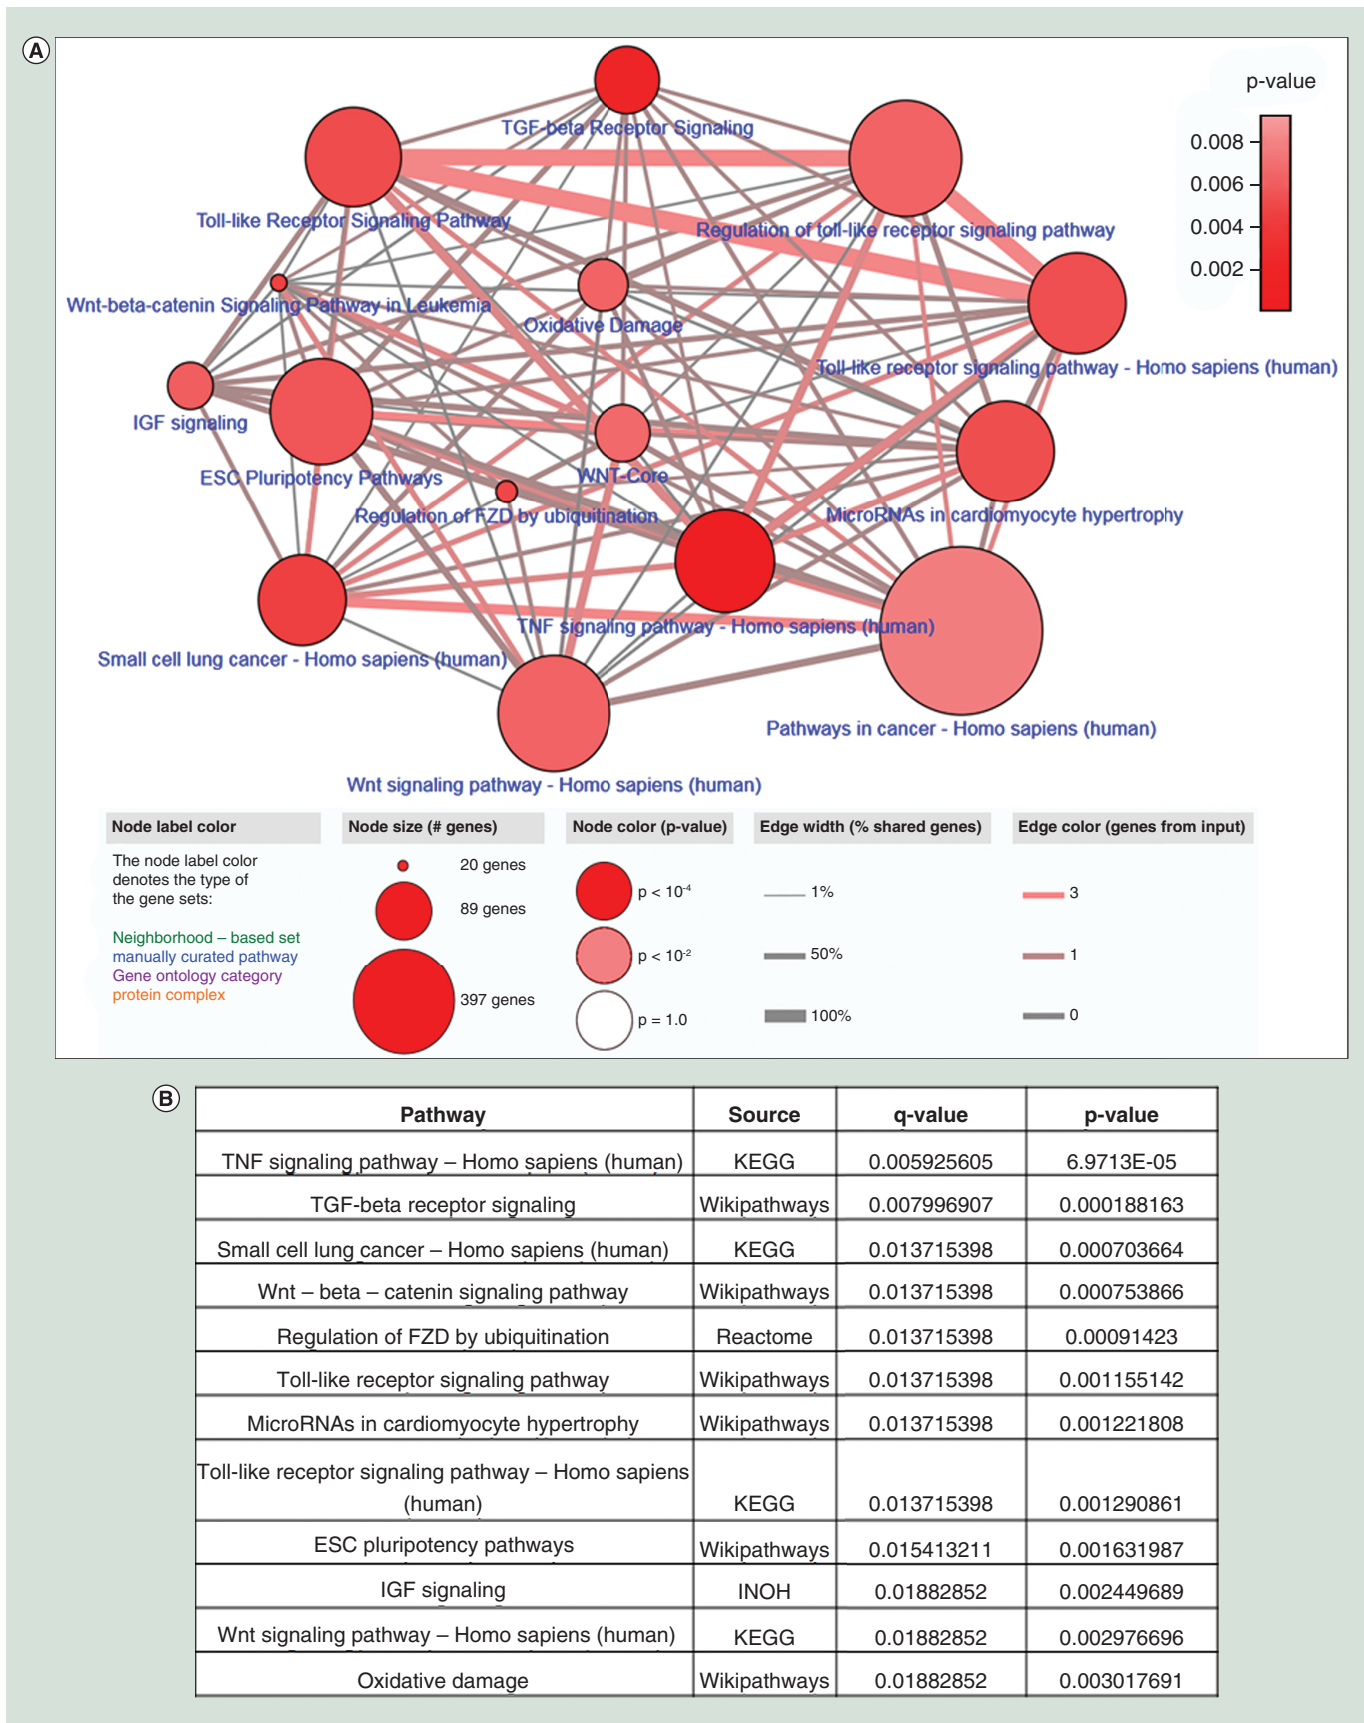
A

p-value
0.008
0.006
0.004
0.002

TGF-beta Receptor Signaling
Toll-like Receptor Signaling Pathway
Regulation of toll-like receptor signaling pathway
Wnt-beta-catenin Signaling Pathway in Leukemia
Oxidative Damage
Toll-like receptor signaling pathway - Homo sapiens (human)
IGF signaling
ESC Pluripotency Pathways
WNT-Core
Regulation of FZD by ubiquitination
MicroRNAs in cardiomyocyte hypertrophy
TNF signaling pathway - Homo sapiens (human)
Small cell lung cancer - Homo sapiens (human)
Pathways in cancer - Homo sapiens (human)
Wnt signaling pathway - Homo sapiens (human)

Node label color
The node label color denotes the type of the gene sets:
Neighborhood – based set
manually curated pathway
Gene ontology category
protein complex

Node size (# genes)
20 genes
89 genes
397 genes

Node color (p-value)
p < $10^{-4}$
p < $10^{-2}$
p = 1.0

Edge width (% shared genes)
1%
50%
100%

Edge color (genes from input)
3
1
0

B

| Pathway | Source | q-value | p-value |
|---|---|---|---|
| TNF signaling pathway – Homo sapiens (human) | KEGG | 0.005925605 | 6.9713E-05 |
| TGF-beta receptor signaling | Wikipathways | 0.007996907 | 0.000188163 |
| Small cell lung cancer – Homo sapiens (human) | KEGG | 0.013715398 | 0.000703664 |
| Wnt – beta – catenin signaling pathway | Wikipathways | 0.013715398 | 0.000753866 |
| Regulation of FZD by ubiquitination | Reactome | 0.013715398 | 0.00091423 |
| Toll-like receptor signaling pathway | Wikipathways | 0.013715398 | 0.001155142 |
| MicroRNAs in cardiomyocyte hypertrophy | Wikipathways | 0.013715398 | 0.001221808 |
| Toll-like receptor signaling pathway – Homo sapiens (human) | KEGG | 0.013715398 | 0.001290861 |
| ESC pluripotency pathways | Wikipathways | 0.015413211 | 0.001631987 |
| IGF signaling | INOH | 0.01882852 | 0.002449689 |
| Wnt signaling pathway – Homo sapiens (human) | KEGG | 0.01882852 | 0.002976696 |
| Oxidative damage | Wikipathways | 0.01882852 | 0.003017691 |